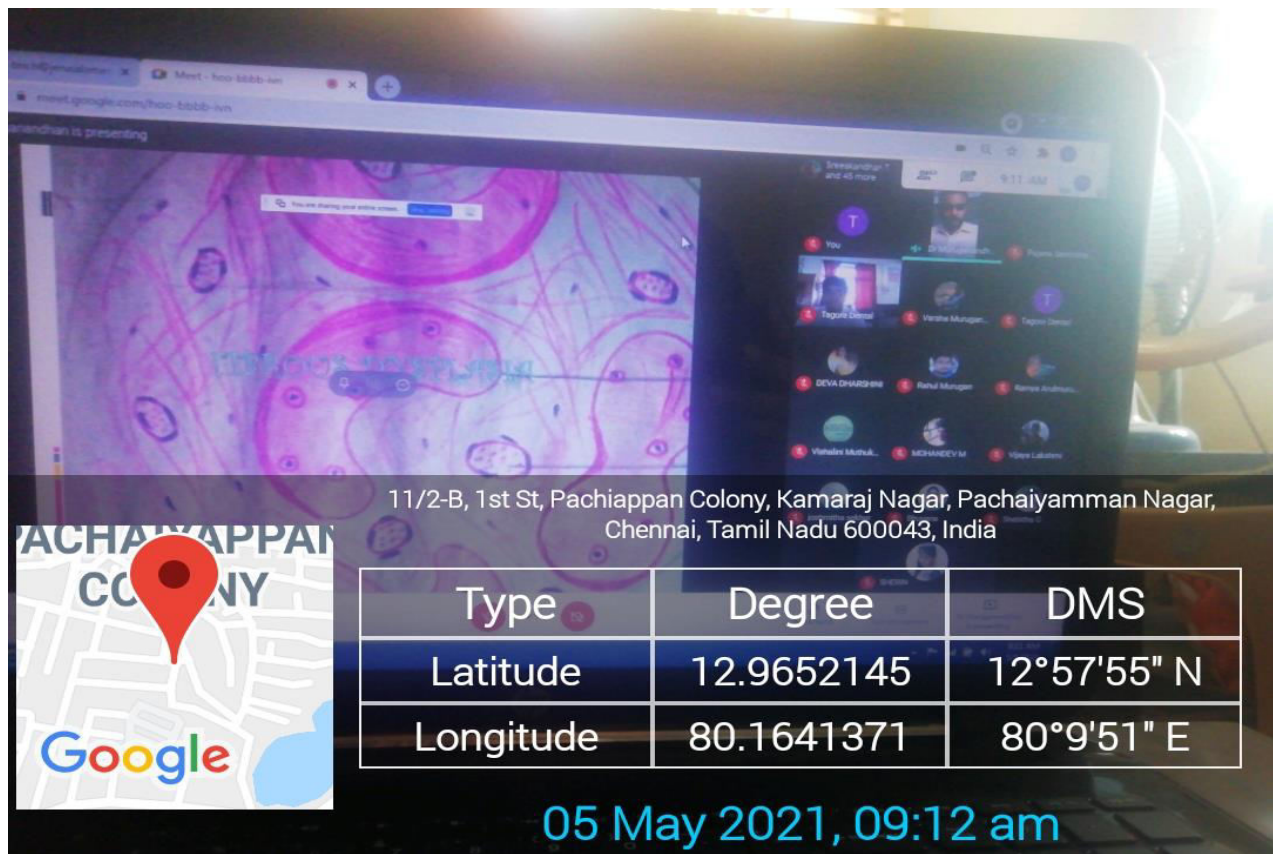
Meet - hoo-bbbb-ivn

meet.google.com/hoo-bbbb-ivn

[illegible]anandhan is presenting

You are sharing your entire screen. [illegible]

Sreenandhan and 45 more

9:11 AM

You

Tagore Dental

Varsha Murugan

Tagore Dental

DEVA DHARSHINI

Rahul Murugan

Ramya Arulmozhi

Vishalini Muthuk...

MOHANDEV M

Vijaya Lakshmi

11/2-B, 1st St, Pachiappan Colony, Kamaraj Nagar, Pachaiyamman Nagar, Chennai, Tamil Nadu 600043, India

PACHAIYAPPAN COLONY

Google

| Type | Degree | DMS |
|---|---|---|
| Latitude | 12.9652145 | 12°57'55" N |
| Longitude | 80.1641371 | 80°9'51" E |

05 May 2021, 09:12 am